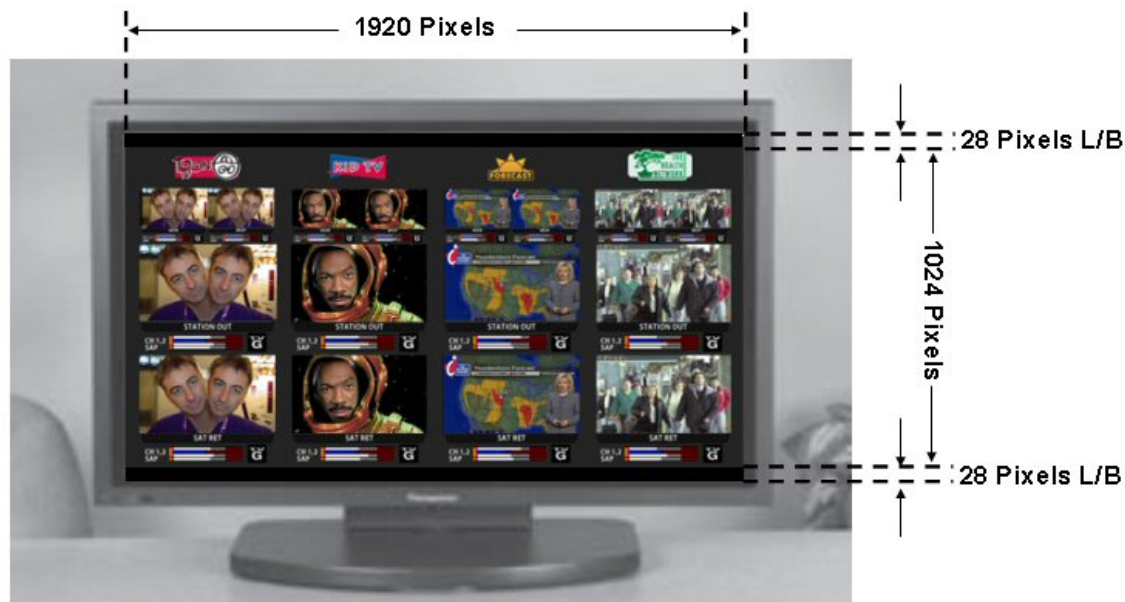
1920 Pixels

28 Pixels L/B

1024 Pixels

28 Pixels L/B

KID TV

FORECAST

STATION OUT

STATION OUT

STATION OUT

STATION OUT

CH 1,2 SAP

CH 1,2 SAP

CH 1,2 SAP

CH 1,2 SAP

SAT RET

SAT RET

SAT RET

SAT RET

CH 1,2 SAP

CH 1,2 SAP

CH 1,2 SAP

CH 1,2 SAP